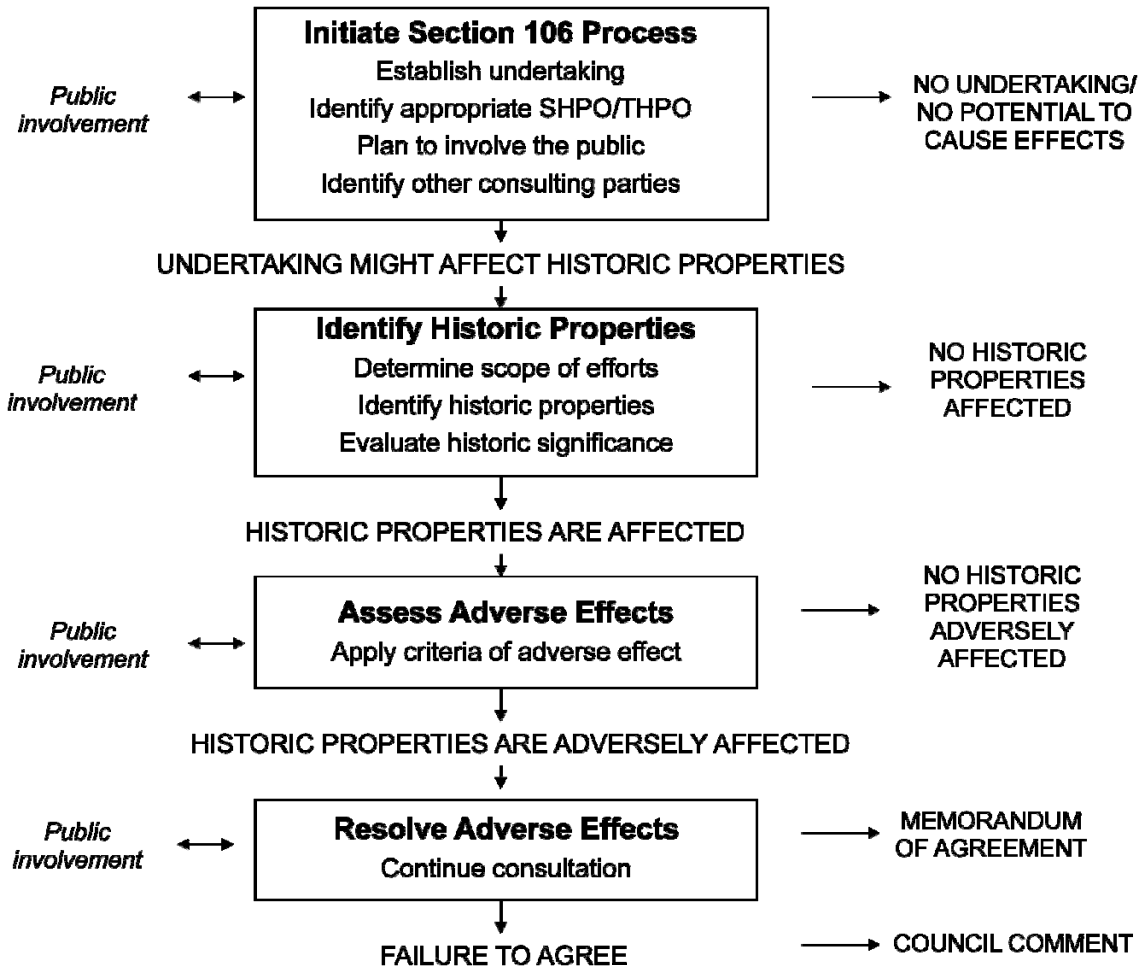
Public involvement

**Initiate Section 106 Process**
Establish undertaking
Identify appropriate SHPO/THPO
Plan to involve the public
Identify other consulting parties

NO UNDERTAKING/ NO POTENTIAL TO CAUSE EFFECTS

UNDERTAKING MIGHT AFFECT HISTORIC PROPERTIES

Public involvement

**Identify Historic Properties**
Determine scope of efforts
Identify historic properties
Evaluate historic significance

NO HISTORIC PROPERTIES AFFECTED

HISTORIC PROPERTIES ARE AFFECTED

Public involvement

**Assess Adverse Effects**
Apply criteria of adverse effect

NO HISTORIC PROPERTIES ADVERSELY AFFECTED

HISTORIC PROPERTIES ARE ADVERSELY AFFECTED

Public involvement

**Resolve Adverse Effects**
Continue consultation

MEMORANDUM OF AGREEMENT

FAILURE TO AGREE

COUNCIL COMMENT